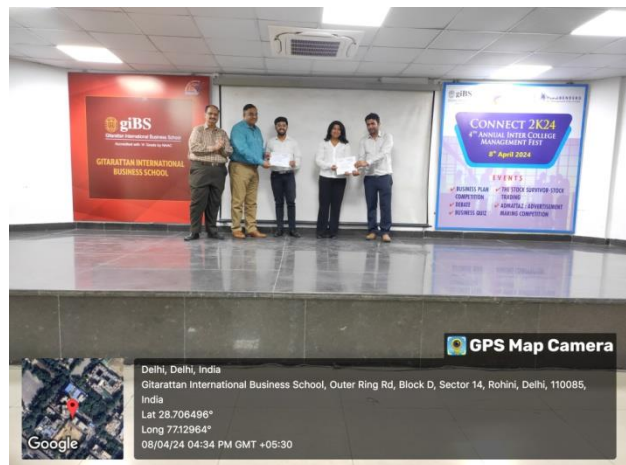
giBS
Gitarattan International Business School
Accredited with 'A' Grade by NAAC

GITARATTAN INTERNATIONAL BUSINESS SCHOOL

giBS

CONNECT 2K24
4th ANNUAL INTER COLLEGE MANAGEMENT FEST
8th April 2024

EVENTS
BUSINESS PLAN COMPETITION
DEBATE
BUSINESS QUIZ
THE STOCK SURVIVOR-STOCK TRADING
ADMATAZ - ADVERTISEMENT MAKING COMPETITION

GPS Map Camera

Delhi, Delhi, India
Gitarattan International Business School, Outer Ring Rd, Block D, Sector 14, Rohini, Delhi, 110085, India
Lat 28.706496°
Long 77.12964°
08/04/24 04:34 PM GMT +05:30

Google